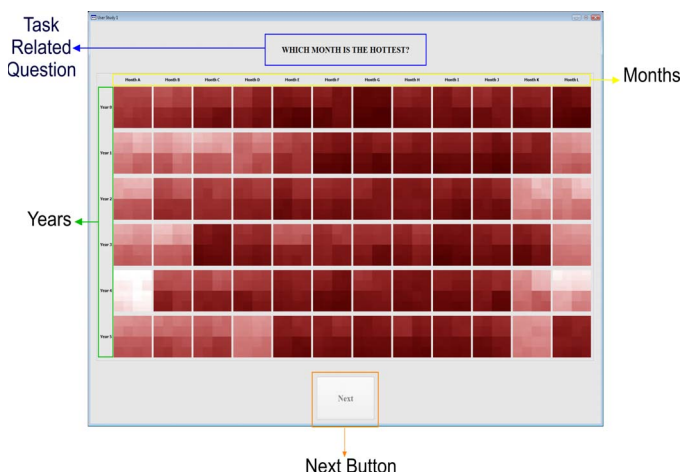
Task Related Question

User Study 1

WHICH MONTH IS THE HOTTEST?

Months

| | Month A | Month B | Month C | Month D | Month E | Month F | Month G | Month H | Month I | Month J | Month K | Month L |
|---|---|---|---|---|---|---|---|---|---|---|---|---|
| Year 0 | | | | | | | | | | | | |
| Year 1 | | | | | | | | | | | | |
| Year 2 | | | | | | | | | | | | |
| Year 3 | | | | | | | | | | | | |
| Year 4 | | | | | | | | | | | | |
| Year 5 | | | | | | | | | | | | |

Years

Next

Next Button